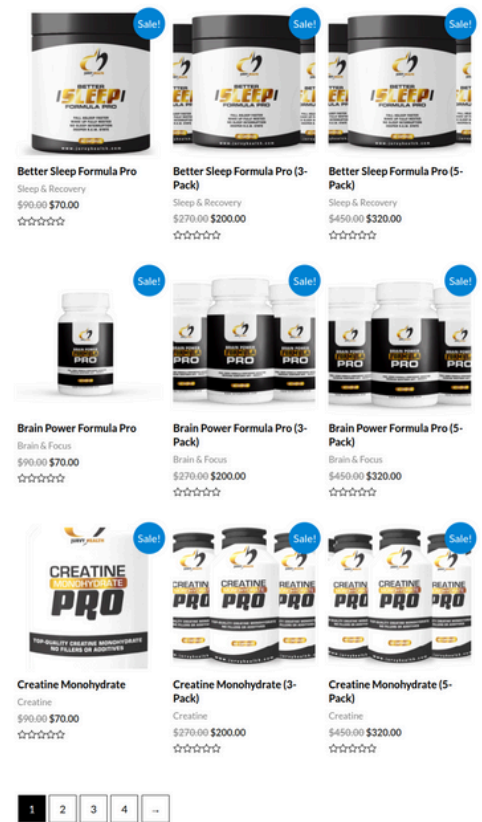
Sale!

BETTER SLEEP FORMULA PRO

Better Sleep Formula Pro
Sleep & Recovery
~~$90.00~~ $70.00

Sale!

Better Sleep Formula Pro (3-Pack)
Sleep & Recovery
~~$270.00~~ $200.00

Sale!

Better Sleep Formula Pro (5-Pack)
Sleep & Recovery
~~$450.00~~ $320.00

Sale!

PRO

Brain Power Formula Pro
Brain & Focus
~~$90.00~~ $70.00

Sale!

PRO

Brain Power Formula Pro (3-Pack)
Brain & Focus
~~$270.00~~ $200.00

Sale!

PRO

Brain Power Formula Pro (5-Pack)
Brain & Focus
~~$450.00~~ $320.00

Sale!

CREATINE MONOHYDRATE PRO
TOP-QUALITY CREATINE MONOHYDRATE NO FILLERS OR ADDITIVES

Creatine Monohydrate
Creatine
~~$90.00~~ $70.00

Sale!

CREATINE PRO

Creatine Monohydrate (3-Pack)
Creatine
~~$270.00~~ $200.00

Sale!

CREATINE PRO

Creatine Monohydrate (5-Pack)
Creatine
~~$450.00~~ $320.00

1 2 3 4 →